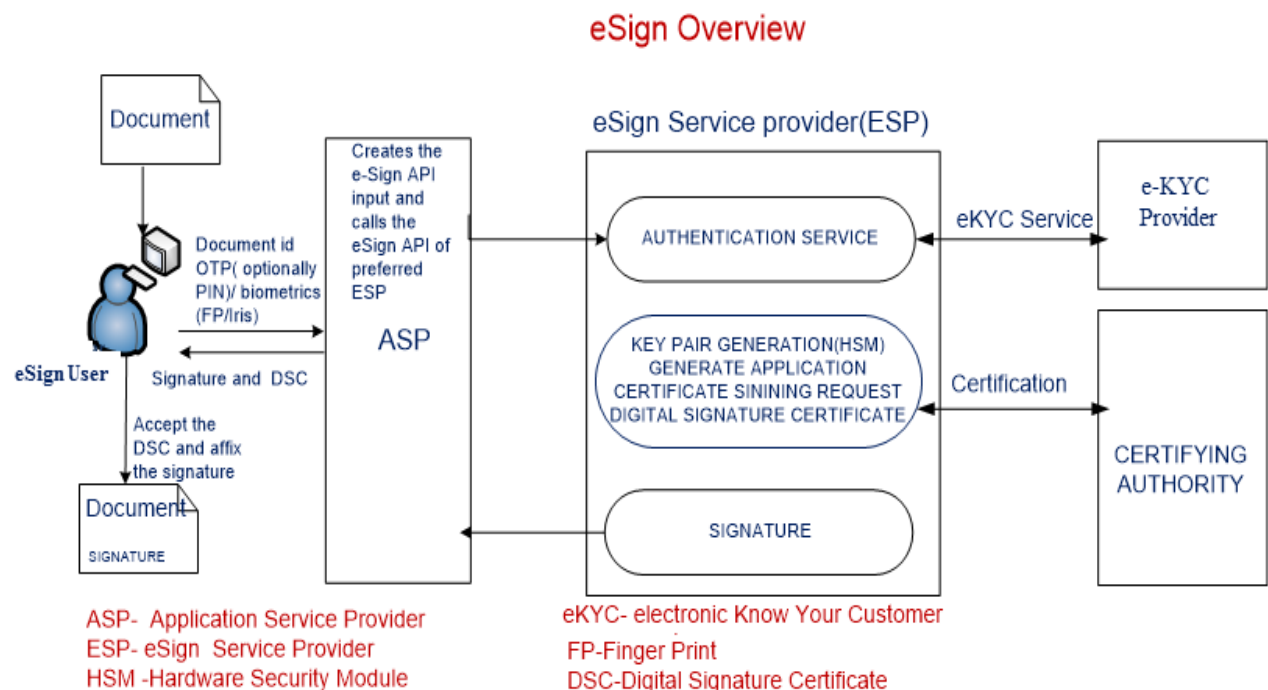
eSign Overview

Document

eSign User

Document id OTP( optionally PIN)/ biometrics (FP/Iris)

Signature and DSC

Accept the DSC and affix the signature

Document

SIGNATURE

Creates the e-Sign API input and calls the eSign API of preferred ESP

ASP

eSign Service provider(ESP)

AUTHENTICATION SERVICE

KEY PAIR GENERATION(HSM) GENERATE APPLICATION CERTIFICATE SINING REQUEST DIGITAL SIGNATURE CERTIFICATE

SIGNATURE

eKYC Service

e-KYC Provider

Certification

CERTIFYING AUTHORITY

ASP- Application Service Provider
ESP- eSign Service Provider
HSM -Hardware Security Module

eKYC- electronic Know Your Customer
FP-Finger Print
DSC-Digital Signature Certificate